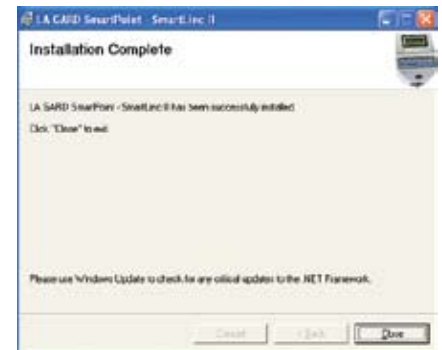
LA GARD SmartPoint - SmartLinc II

Installation Complete

LA GARD SmartPoint - SmartLinc II has been successfully installed.

Click "Close" to exit.

Please use Windows Update to check for any critical updates to the .NET Framework.

Cancel

< Back

Close